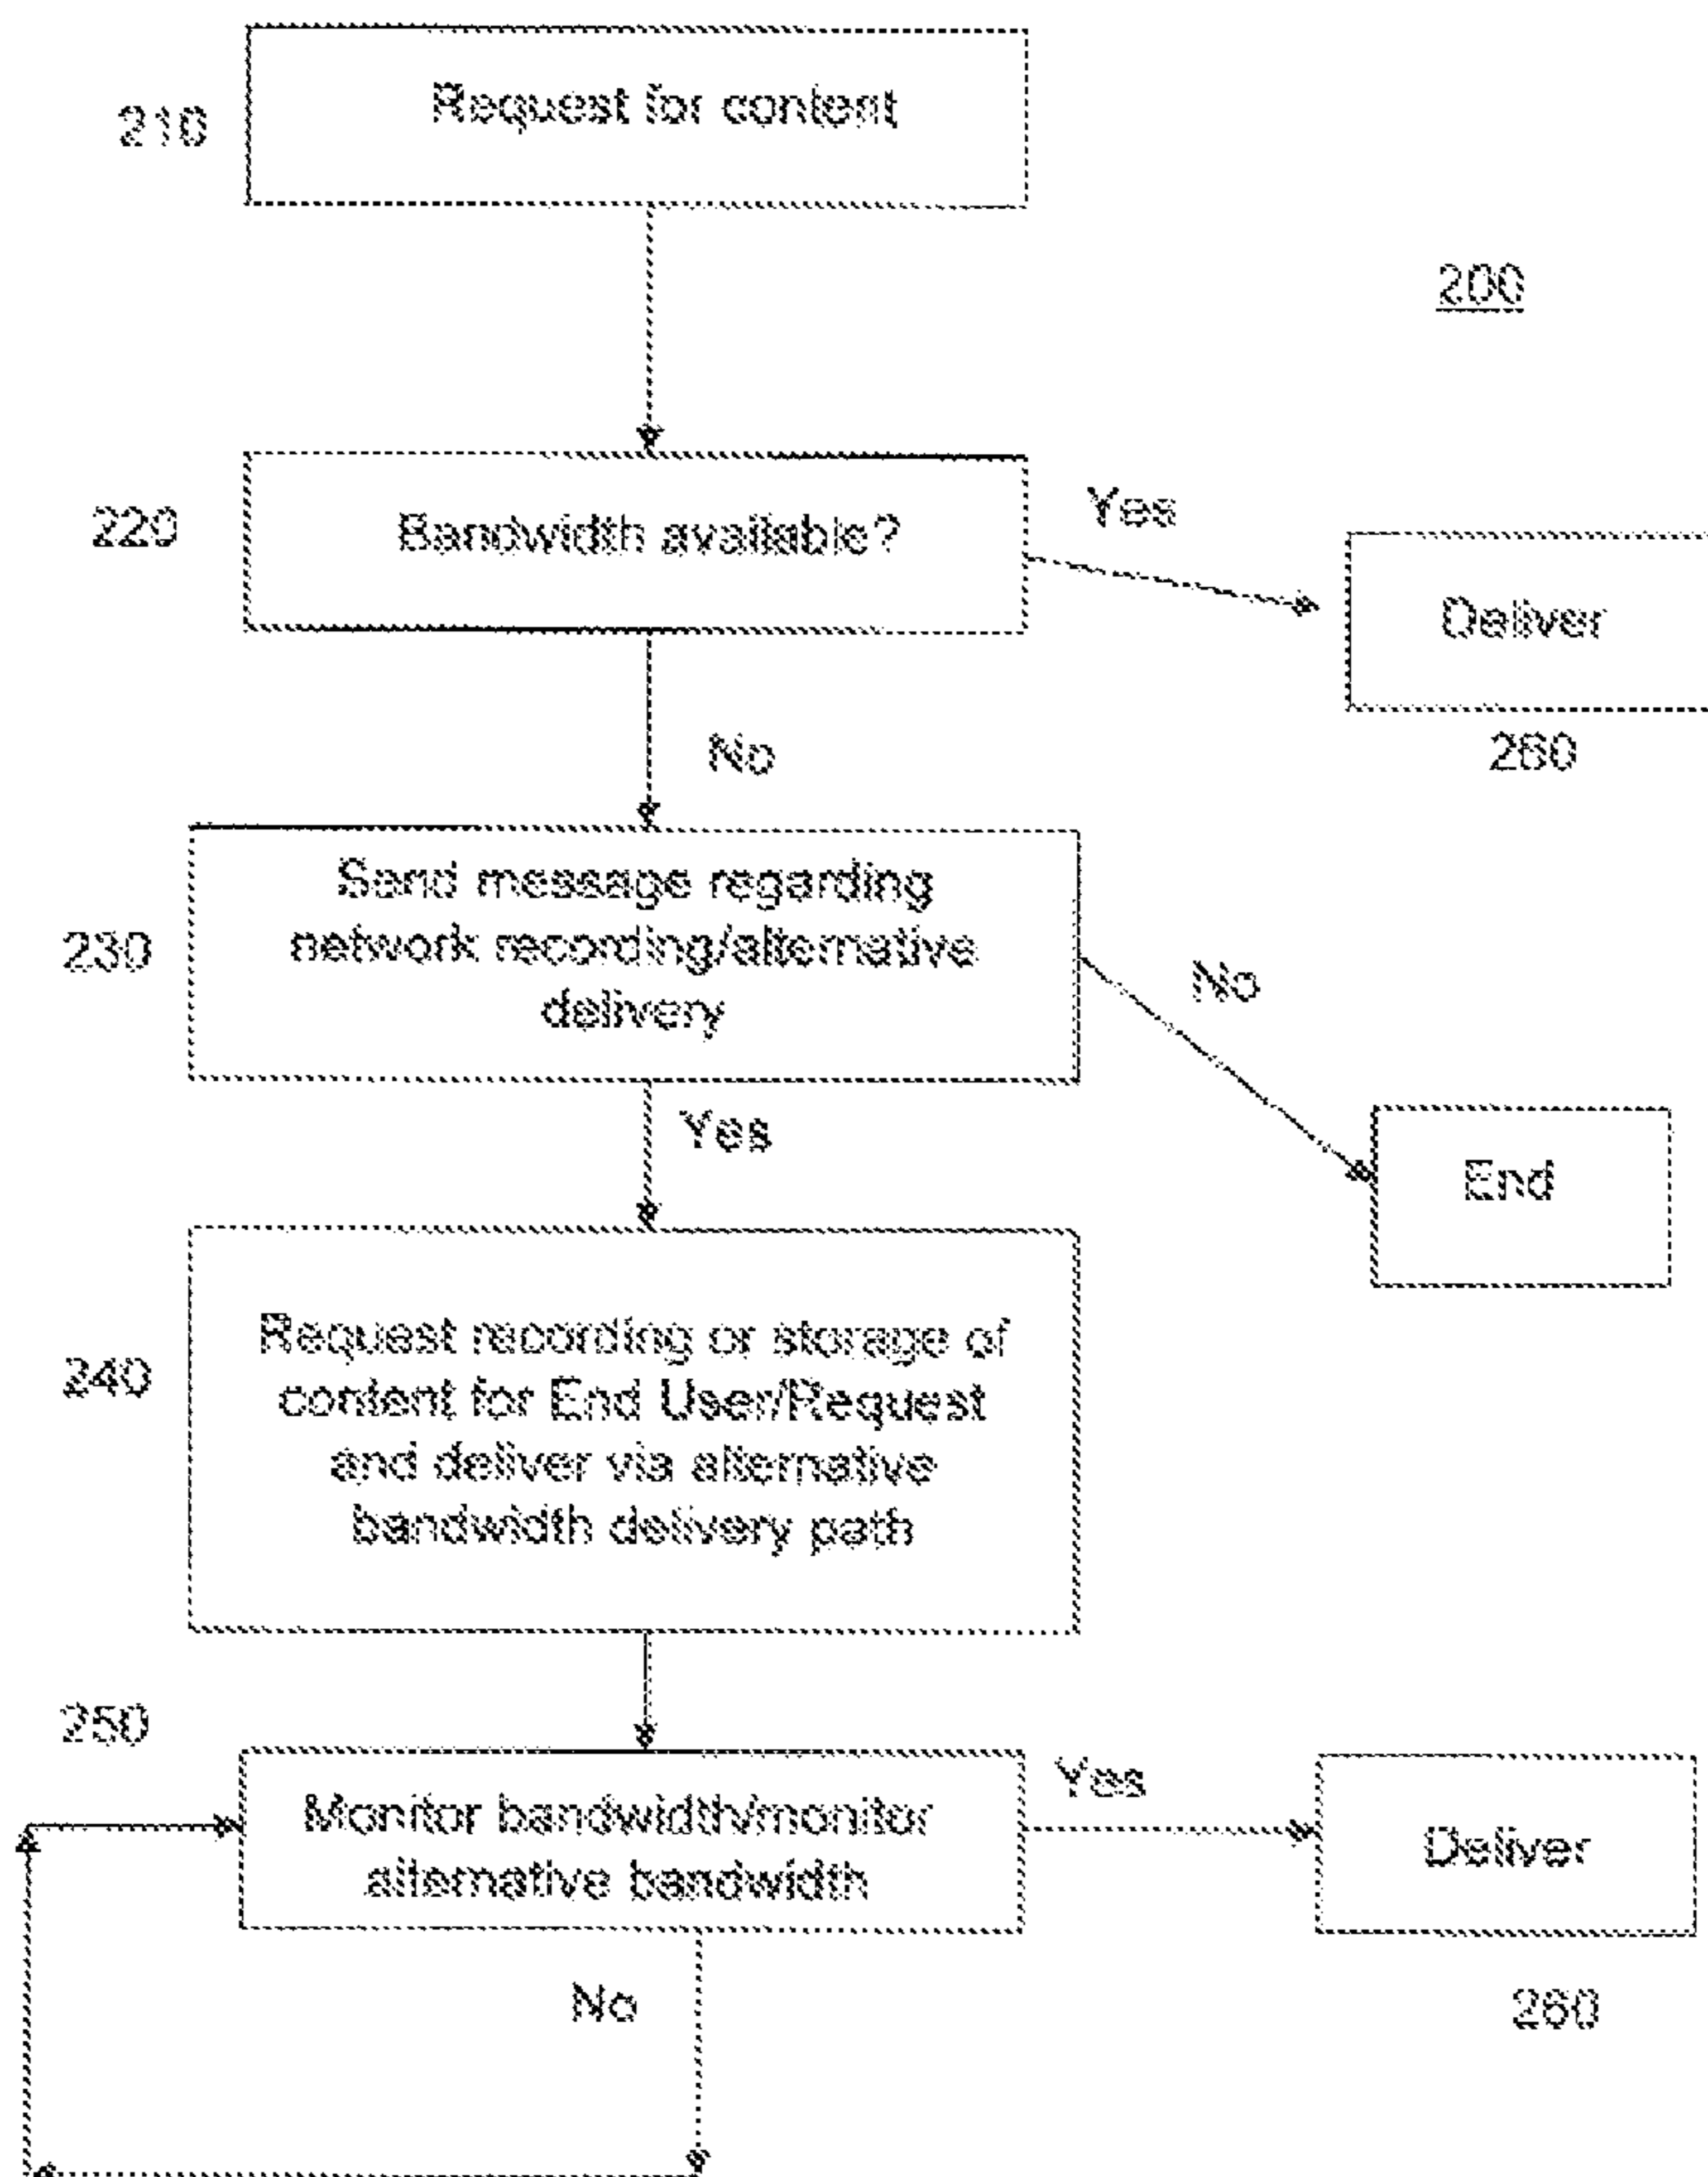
210 Request for content

200

220 Bandwidth available?

Yes

Deliver

260

No

230 Send message regarding network recording/alternative delivery

No

End

Yes

240 Request recording or storage of content for End User/Request and deliver via alternative bandwidth delivery path

250

Monitor bandwidth/monitor alternative bandwidth

Yes

Deliver

No

260